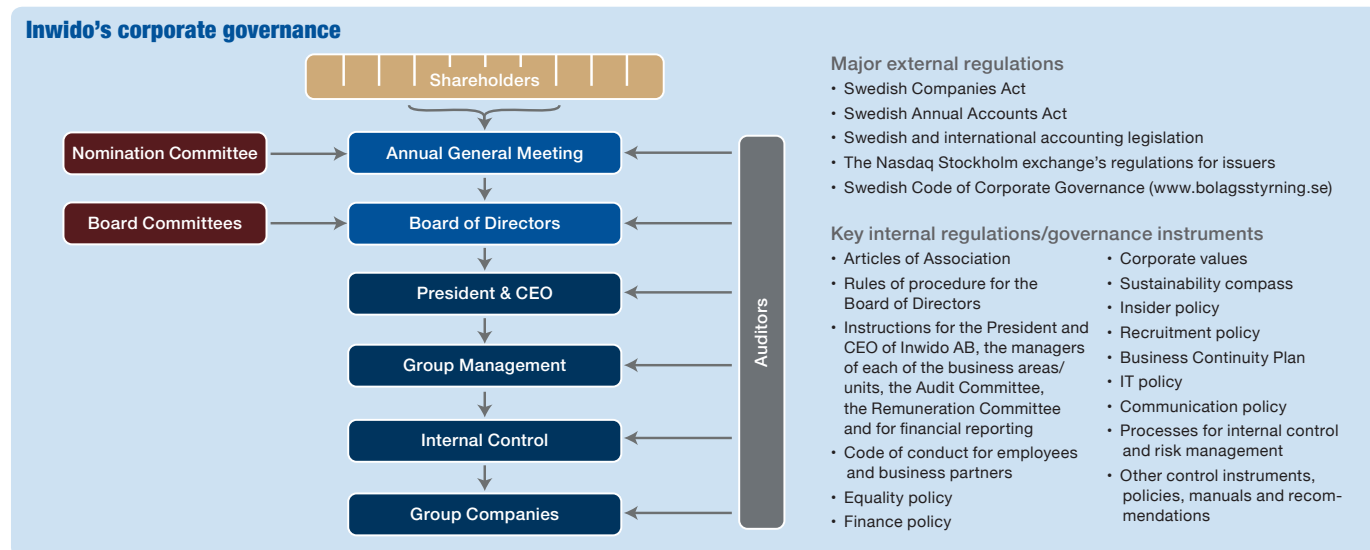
Inwido's corporate governance

Shareholders

Nomination Committee

Annual General Meeting

Board Committees

Board of Directors

President & CEO

Group Management

Internal Control

Group Companies

Auditors

Major external regulations
• Swedish Companies Act
• Swedish Annual Accounts Act
• Swedish and international accounting legislation
• The Nasdaq Stockholm exchange's regulations for issuers
• Swedish Code of Corporate Governance (www.bolagsstyrning.se)

Key internal regulations/governance instruments
• Articles of Association
• Rules of procedure for the Board of Directors
• Instructions for the President and CEO of Inwido AB, the managers of each of the business areas/units, the Audit Committee, the Remuneration Committee and for financial reporting
• Code of conduct for employees and business partners
• Equality policy
• Finance policy

• Corporate values
• Sustainability compass
• Insider policy
• Recruitment policy
• Business Continuity Plan
• IT policy
• Communication policy
• Processes for internal control and risk management
• Other control instruments, policies, manuals and recommendations